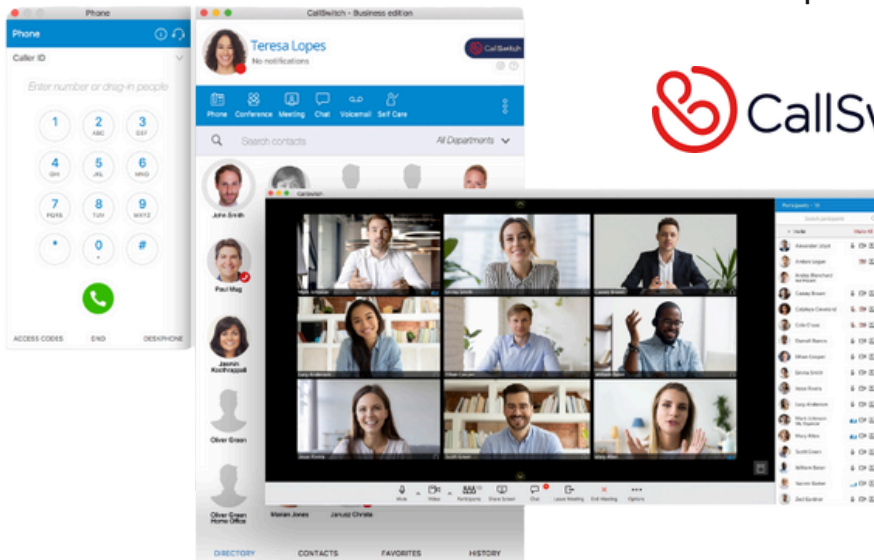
Phone

Phone

Caller ID

Enter number or drag-in people

1
2 ABC
3 DEF
4 GHI
5 JKL
6 MNO
7 PQRS
8 TUV
9 WXYZ
*
0 +
#

ACCESS CODES
END
DESKPHONE

CallSwitch - Business edition

Teresa Lopes
No notifications

CallSwitch

Phone
Conference
Meeting
Chat
Voicemail
Self Care

Search contacts
All Departments

John Smith
Paul Mug
Jasmin Kochnappali
Oliver Green
Oliver Green Home Office
Marian Jones
Janusz Christe

DIRECTORY
CONTACTS
FAVORITES
HISTORY

CallSw

Participants

Mute
Video
Participants
Share Screen
Chat
Leave Meeting
End Meeting
Options